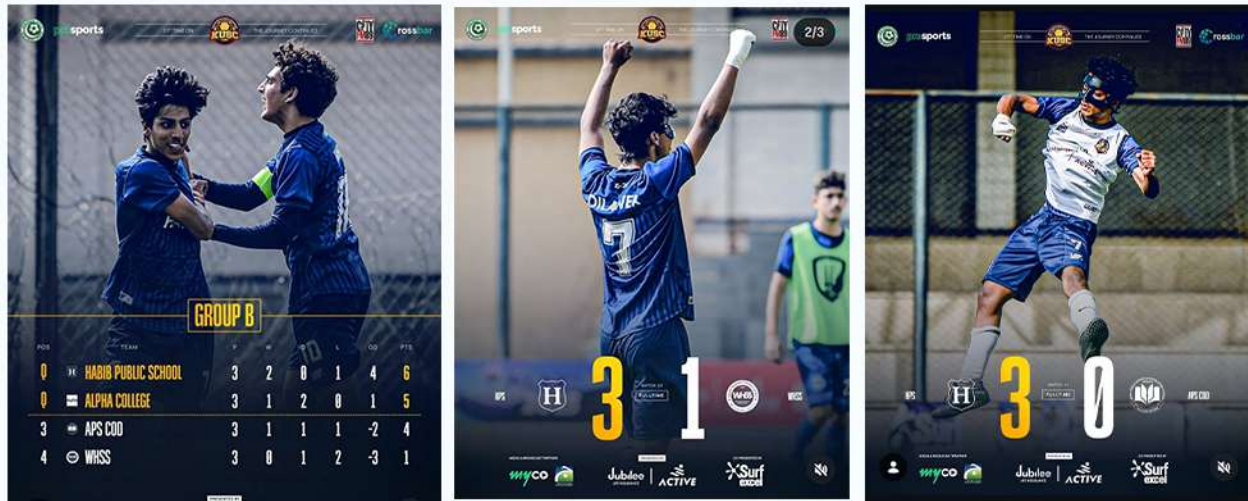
gcu sports
KUSC
rossbar

GROUP B

| POS | TEAM | P | W | D | L | GD | PTS |
|---|---|---|---|---|---|---|---|
| Q | HABIB PUBLIC SCHOOL | 3 | 2 | 0 | 1 | 4 | 6 |
| Q | ALPHA COLLEGE | 3 | 1 | 2 | 0 | 1 | 5 |
| 3 | APS COD | 3 | 1 | 1 | 1 | -2 | 4 |
| 4 | WHSS | 3 | 0 | 1 | 2 | -3 | 1 |

gcu sports
KUSC
2/3
7
HPS 3 1 WHSS
FULLTIME
myco Jubilee ACTIVE Surf excel

gcu sports
KUSC
rossbar
7
HPS 3 0 APS COD
FULLTIME
myco Jubilee ACTIVE Surf excel